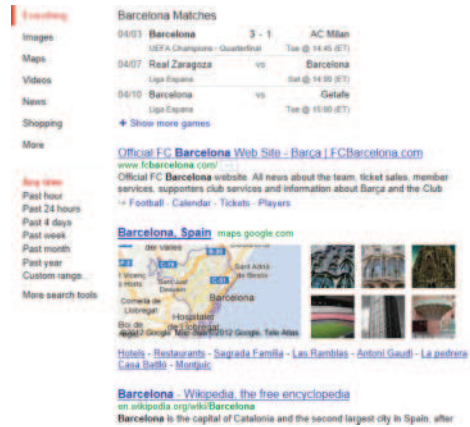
Everything
Images
Maps
Videos
News
Shopping
More

Any time
Past hour
Past 24 hours
Past 4 days
Past week
Past month
Past year
Custom range...

More search tools

Barcelona Matches

| | | | |
|---|---|---|---|
| 04/03 | Barcelona | 3 - 1 | AC Milan |
| | UEFA Champions - Quarterfinal | | Tue @ 14:45 (ET) |
| 04/07 | Real Zaragoza | vs | Barcelona |
| | Liga Espana | | Tue @ 14:45 (ET) |
| 04/10 | Barcelona | vs | Getafe |
| | Liga Espana | | Tue @ 15:00 (ET) |

+ Show more games

Official FC Barcelona Web Site - Barça | FCBarcelona.com
www.fcbarcelona.com/
Official FC Barcelona website. All news about the team, ticket sales, member services, supporters club services and information about Barça and the Club
→ Football - Calendar - Tickets - Players

Barcelona, Spain maps.google.com

del Valles
Sant Adrià de Besòs
Cornellà de Llobregat
Barcelona
Hospitalet de Llobregat
Boi de
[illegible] ©2012 Google, Tele Atlas

Hotels - Restaurants - Sagrada Familia - Las Ramblas - Antoni Gaudi - La pedrera
Casa Batlló - Montjuïc

Barcelona - Wikipedia, the free encyclopedia
en.wikipedia.org/wiki/Barcelona
Barcelona is the capital of Catalonia and the second largest city in Spain, after